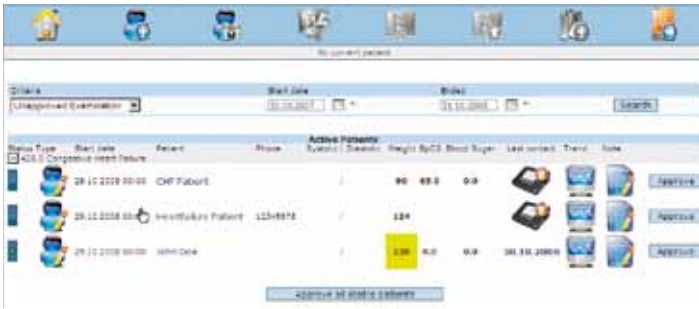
No current patient

Criteria
Unapproved Examination

Start date
01.10.2007

Ended
31.10.2008

Search

Active Patients

| Status | Type | Start date | Patient | Phone | Systolic | Diastolic | Weight | SpO2 | Blood Sugar | Last contact | Trend | Note | |
|---|---|---|---|---|---|---|---|---|---|---|---|---|---|
| 428.0 Congestive Heart Failure | | | | | | | | | | | | | |
| | | 29.10.2008 00:00 | CHF Patient | | | / | 90 | 68.0 | 0.0 | | | | Approve |
| | | 29.10.2008 00:00 | Heartfailure Patient | 12345678 | | / | 104 | | | | | | Approve |
| | | 29.10.2008 00:00 | John Doe | | | / | 130 | 0.0 | | 30.10.2008 | | | Approve |

Approve all visible patients